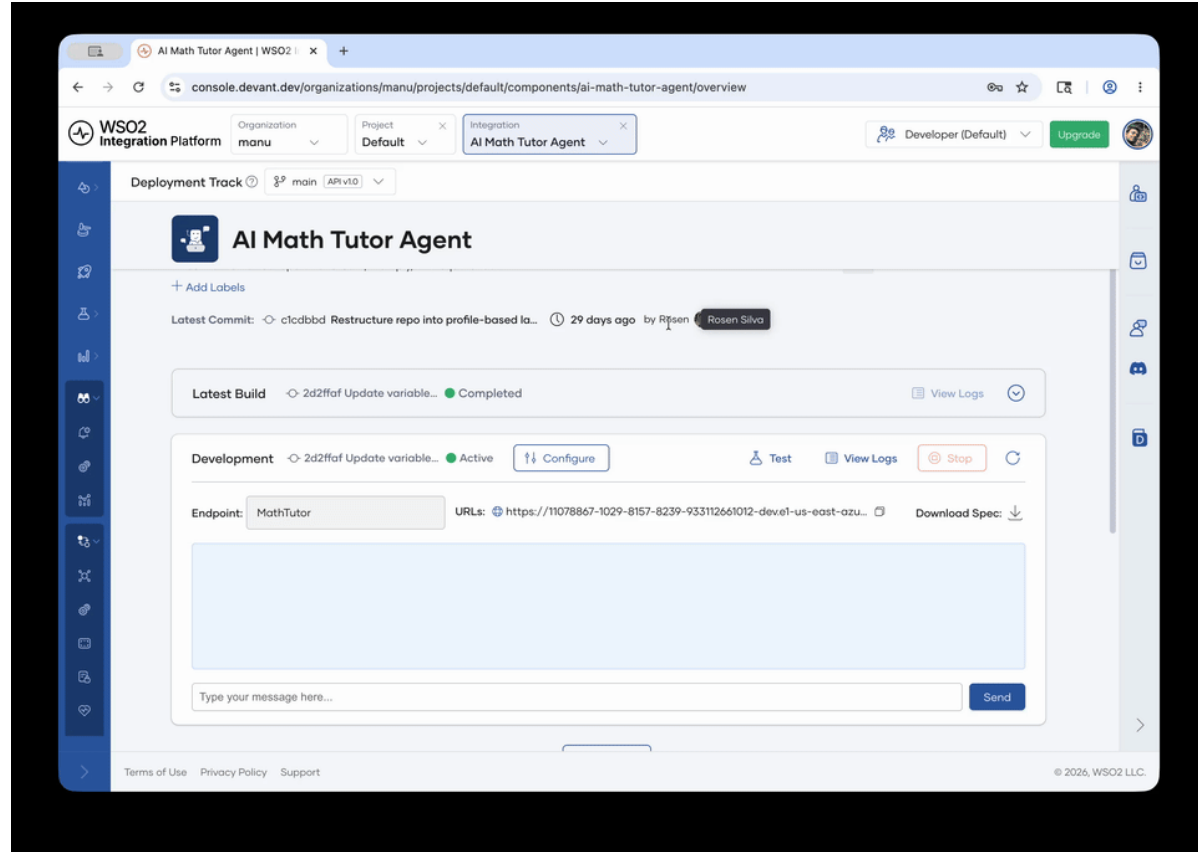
AI Math Tutor Agent | WSO2 I ×
+
console.devant.dev/organizations/manu/projects/default/components/ai-math-tutor-agent/overview

WSO2 Integration Platform
Organization manu
Project Default
Integration AI Math Tutor Agent
Developer (Default)
Upgrade

Deployment Track
main API v1.0

AI Math Tutor Agent

+ Add Labels

Latest Commit: c1cdbbd Restructure repo into profile-based la... 29 days ago by Rosen Rosen Silva

Latest Build 2d2ffaf Update variable... Completed View Logs

Development 2d2ffaf Update variable... Active Configure Test View Logs Stop

Endpoint: MathTutor URLs: https://11078867-1029-8157-8239-933112661012-dev.e1-us-east-azu... Download Spec:

Type your message here...
Send

Terms of Use Privacy Policy Support
© 2026, WSO2 LLC.